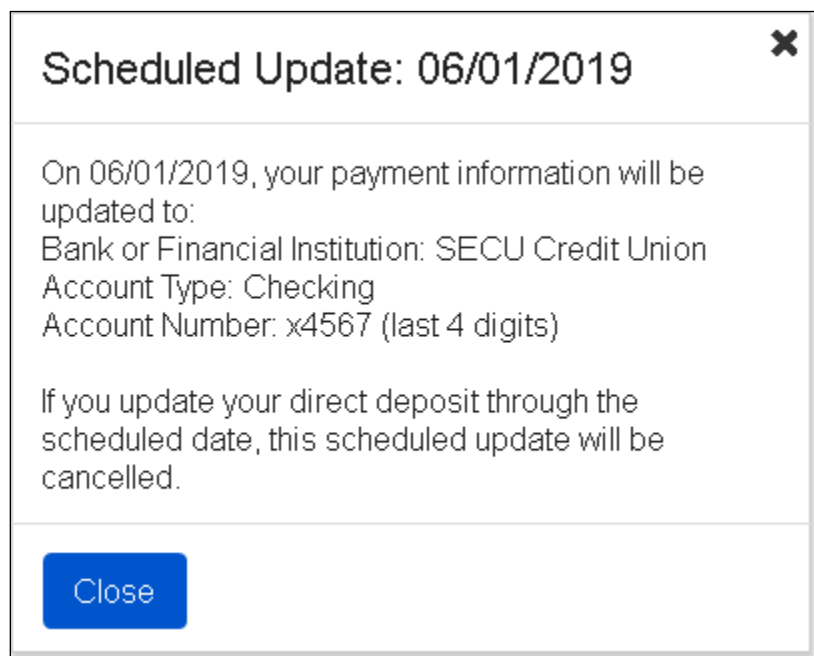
Scheduled Update: 06/01/2019

✖

On 06/01/2019, your payment information will be updated to:
Bank or Financial Institution: SECU Credit Union
Account Type: Checking
Account Number: x4567 (last 4 digits)

If you update your direct deposit through the scheduled date, this scheduled update will be cancelled.

Close